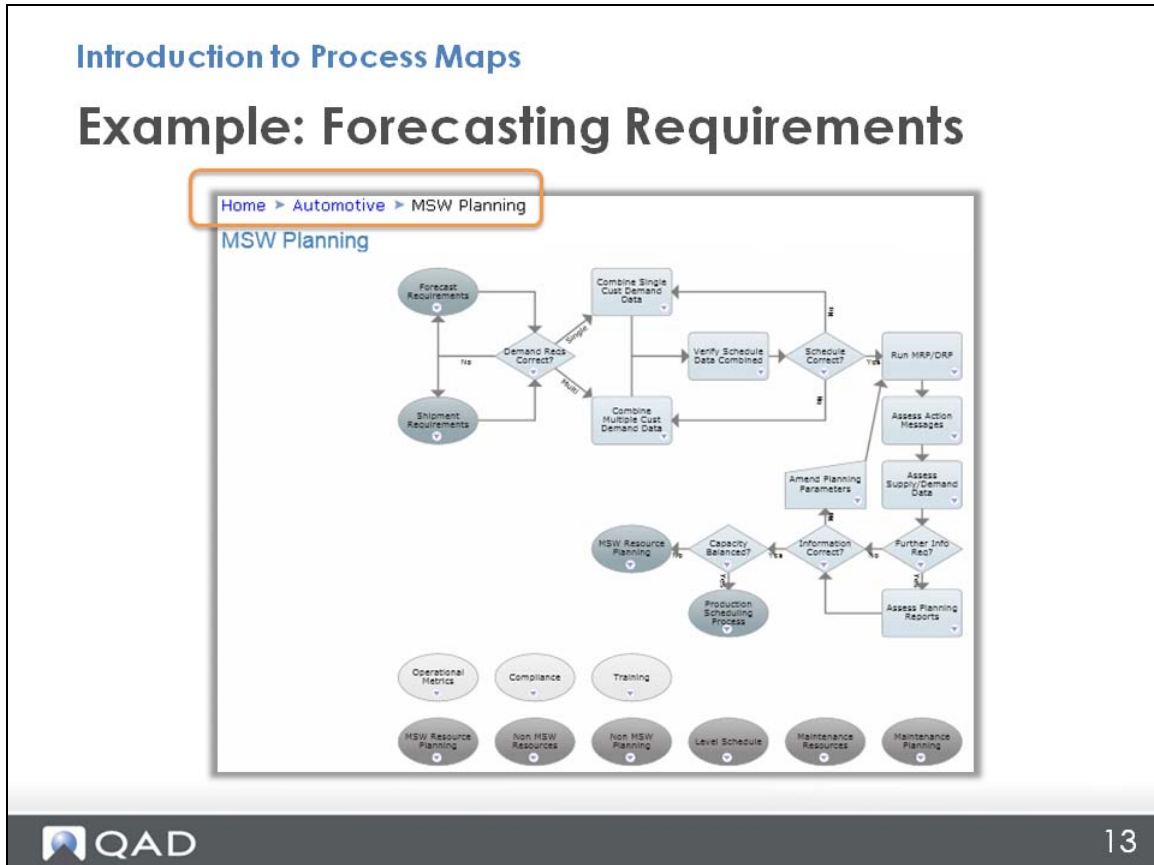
Introduction to Process Maps

Example: Forecasting Requirements

Home ► Automotive ► MSW Planning

MSW Planning

Forecast Requirements

Shipment Requirements

No

Demand Reqs Correct?

Single

Multi

Combine Single Cust Demand Data

Combine Multiple Cust Demand Data

Verify Schedule Data Combined

Schedule Correct?

No

No

Yes

Run MRP/DRP

Assess Action Messages

Assess Supply/Demand Data

Further Info Req?

No

Yes

Assess Planning Reports

Information Correct?

No

Yes

Amend Planning Parameters

Capacity Balanced?

No

Yes

MSW Resource Planning

Production Scheduling Process

Operational Metrics

Compliance

Training

MSW Resource Planning

Non MSW Resources

Non MSW Planning

Level Schedule

Maintenance Resources

Maintenance Planning

QAD

13